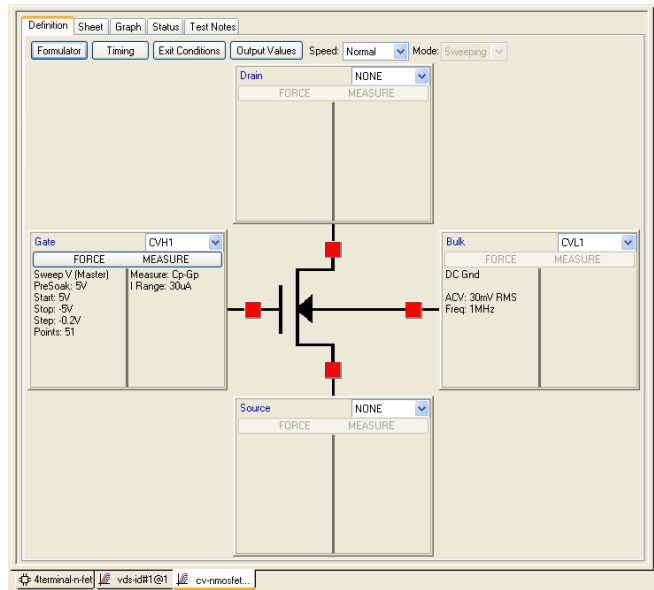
Definition | Sheet | Graph | Status | Test Notes

Formulator | Timing | Exit Conditions | Output Values | Speed: Normal | Mode: Sweeping

Drain | NONE
FORCE | MEASURE

Gate | CVH1
FORCE | MEASURE
Sweep V (Master)
PreSoak: 5V
Start: 5V
Stop: -5V
Step: -0.2V
Points: 51

Measure: Cp-Gp
I Range: 30uA

Bulk | CVL1
FORCE | MEASURE
DC Gnd

ACV: 30mV RMS
Freq: 1MHz

Source | NONE
FORCE | MEASURE

4terminal-n-fet | vds-id#1@1 | cv-nmosfet...